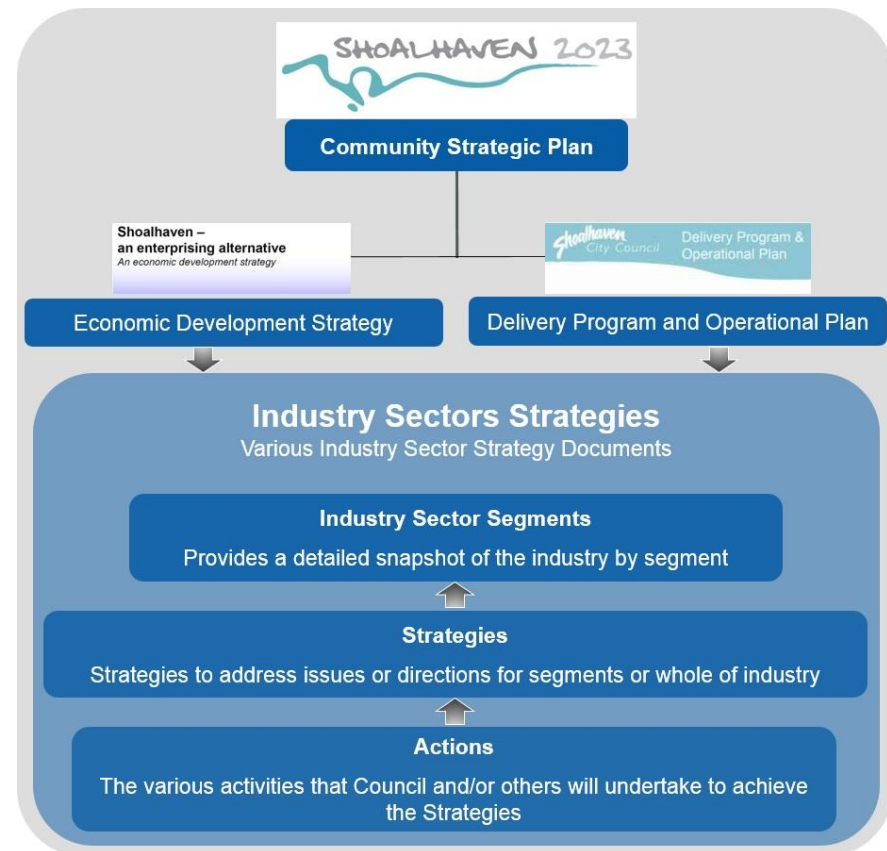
SHOALHAVEN 2023

Community Strategic Plan

Shoalhaven – an enterprising alternative
An economic development strategy

Shoalhaven City Council Delivery Program & Operational Plan

Economic Development Strategy

Delivery Program and Operational Plan

Industry Sectors Strategies
Various Industry Sector Strategy Documents

Industry Sector Segments
Provides a detailed snapshot of the industry by segment

Strategies
Strategies to address issues or directions for segments or whole of industry

Actions
The various activities that Council and/or others will undertake to achieve the Strategies